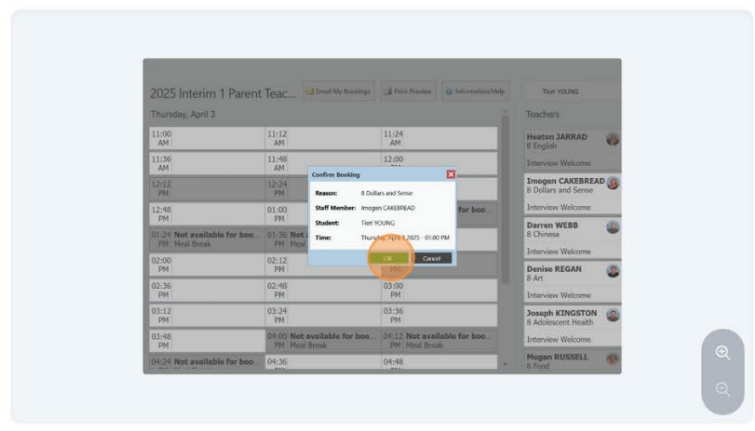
2025 Interim 1 Parent Teac... Email My Bookings Print Preview Information/Help Tiori YOUNG

Thursday, April 3

Teachers

11:00 AM | 11:12 AM | 11:24 AM
11:36 AM | 11:48 AM | 12:00 PM
12:12 PM | 12:24 PM
12:48 PM | 01:00 PM | for boo...
01:24 PM Not available for boo... Meal Break | 01:36 PM Not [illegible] Meal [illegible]
02:00 PM | 02:12 PM
02:36 PM | 02:48 PM | 03:00 PM
03:12 PM | 03:24 PM | 03:36 PM
03:48 PM | 04:00 PM Not available for boo... Meal Break | 04:12 PM Not available for boo... Meal Break
04:24 PM Not available for boo... | 04:36 | 04:48

Confirm Booking
Reason: 8 Dollars and Sense
Staff Member: Imogen CAKEBREAD
Student: Tiori YOUNG
Time: Thursday, April 3 2025 - 01:00 PM
OK Cancel

Heaton JARRAD
8 English
Interview Welcome
Imogen CAKEBREAD
8 Dollars and Sense
Interview Welcome
Darren WEBB
8 Chinese
Interview Welcome
Denise REGAN
8 Art
Interview Welcome
Joseph KINGSTON
8 Adolescent Health
Interview Welcome
Megan RUSSELL
8 Food